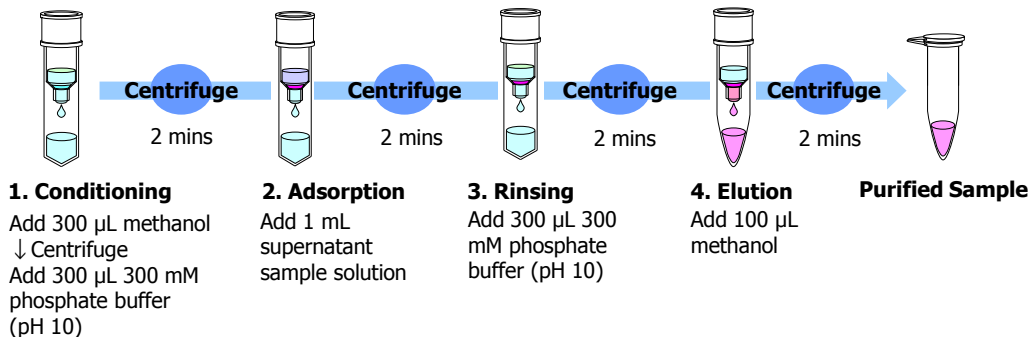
Centrifuge
2 mins
Centrifuge
2 mins
Centrifuge
2 mins
Centrifuge
2 mins

1. Conditioning
Add 300 μL methanol
↓Centrifuge
Add 300 μL 300 mM phosphate buffer (pH 10)

2. Adsorption
Add 1 mL supernatant sample solution

3. Rinsing
Add 300 μL 300 mM phosphate buffer (pH 10)

4. Elution
Add 100 μL methanol

Purified Sample